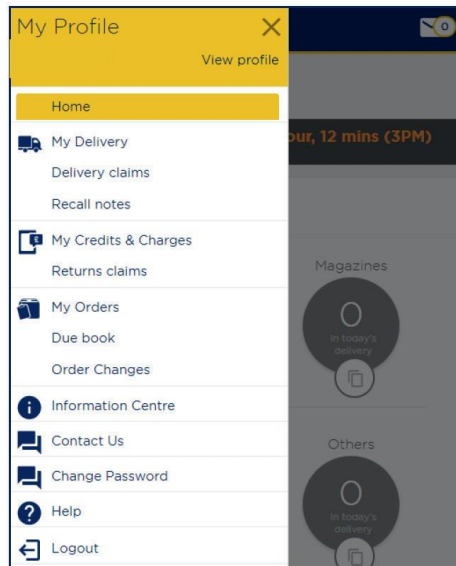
My Profile
View profile

Home
My Delivery
Delivery claims
Recall notes
My Credits & Charges
Returns claims
My Orders
Due book
Order Changes
Information Centre
Contact Us
Change Password
Help
Logout

0
our, 12 mins (3PM)

Magazines
0
In today's delivery

Others
0
In today's delivery